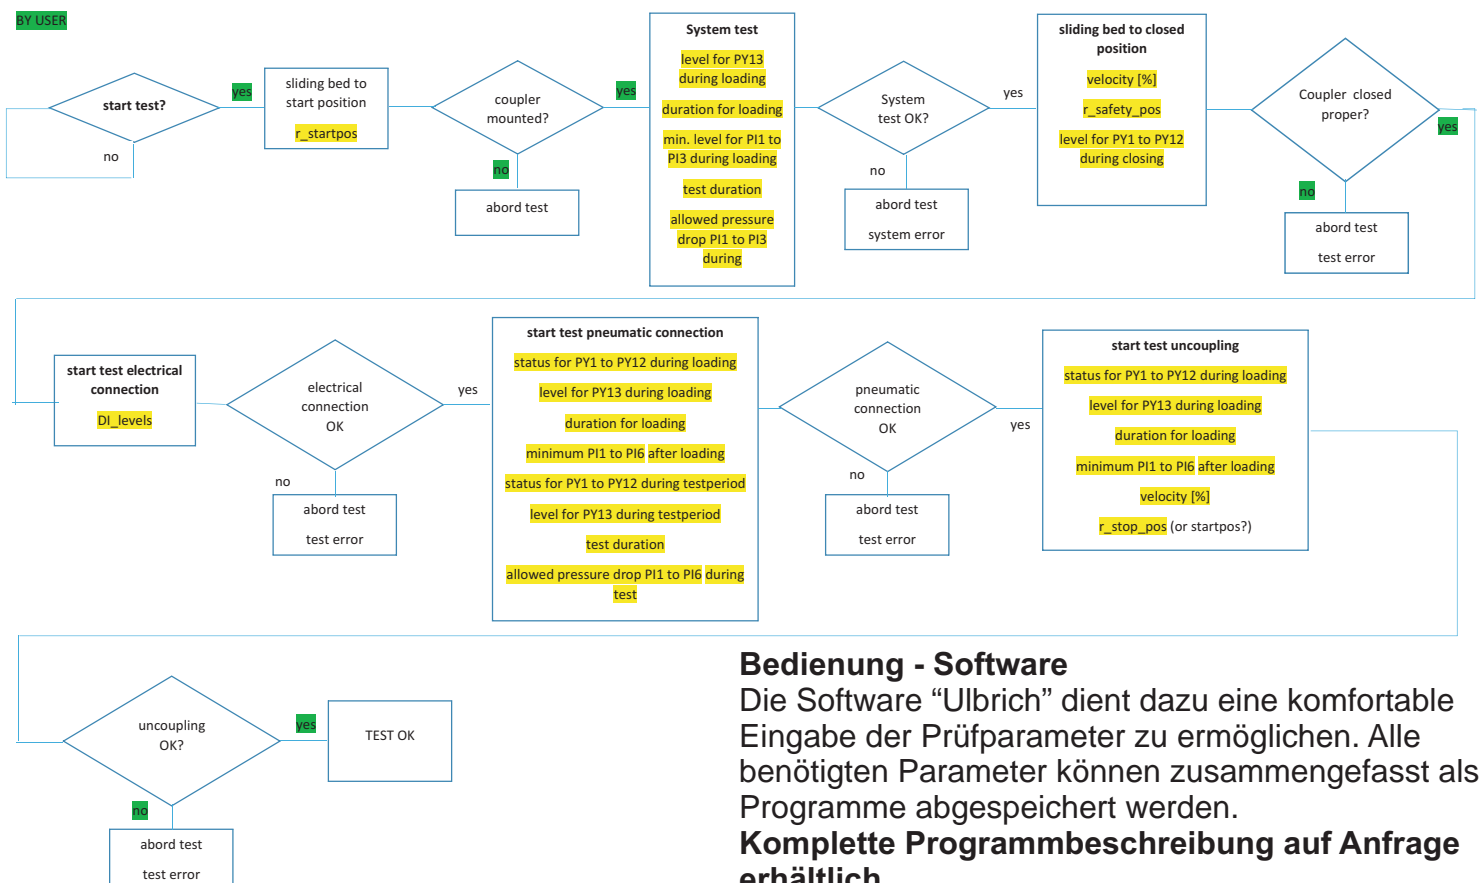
BY USER

start test?

yes

no

sliding bed to start position

r_startpos

coupler mounted?

yes

no

abord test

System test

level for PY13 during loading

duration for loading

min. level for PI1 to PI3 during loading

test duration

allowed pressure drop PI1 to PI3 during

System test OK?

yes

no

abord test

system error

sliding bed to closed position

velocity [%]

r_safety_pos

level for PY1 to PY12 during closing

Coupler closed proper?

yes

no

abord test

test error

start test electrical connection

DI_levels

electrical connection OK

yes

no

abord test

test error

start test pneumatic connection

status for PY1 to PY12 during loading

level for PY13 during loading

duration for loading

minimum PI1 to PI6 after loading

status for PY1 to PY12 during testperiod

level for PY13 during testperiod

test duration

allowed pressure drop PI1 to PI6 during test

pneumatic connection OK

yes

no

abord test

test error

start test uncoupling

status for PY1 to PY12 during loading

level for PY13 during loading

duration for loading

minimum PI1 to PI6 after loading

velocity [%]

r_stop_pos (or startpos?)

uncoupling OK?

yes

no

abord test

test error

TEST OK

**Bedienung - Software**
Die Software “Ulbrich” dient dazu eine komfortable Eingabe der Prüfparameter zu ermöglichen. Alle benötigten Parameter können zusammengefasst als Programme abgespeichert werden.
**Komplette Programmbeschreibung auf Anfrage erhältlich**